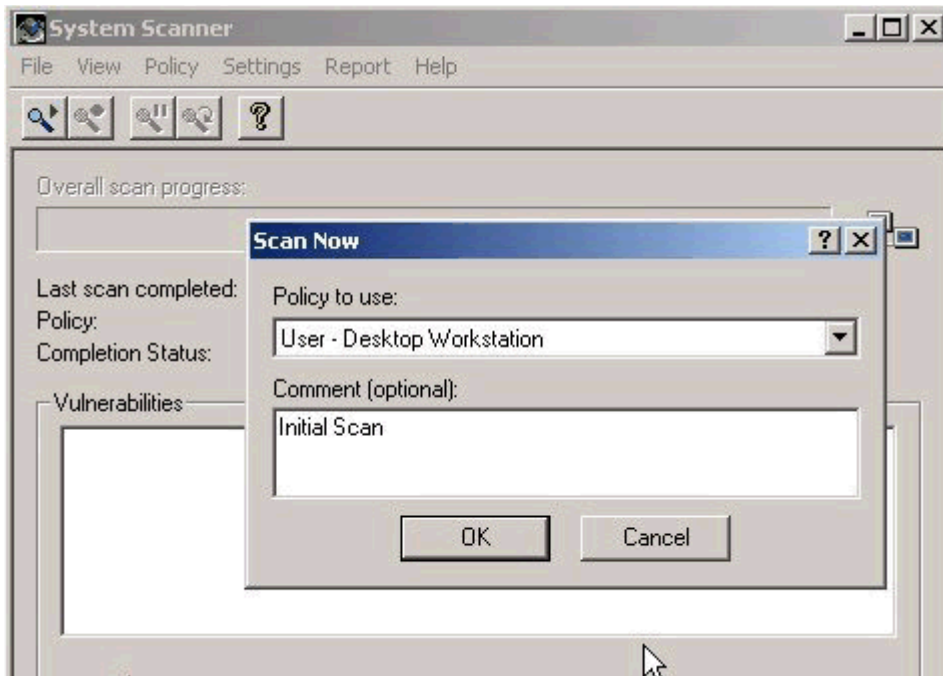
System Scanner

File View Policy Settings Report Help

?

Overall scan progress:

Last scan completed:
Policy:
Completion Status:

Vulnerabilities

Scan Now

?

Policy to use:

User - Desktop Workstation

Comment (optional):

Initial Scan

OK

Cancel